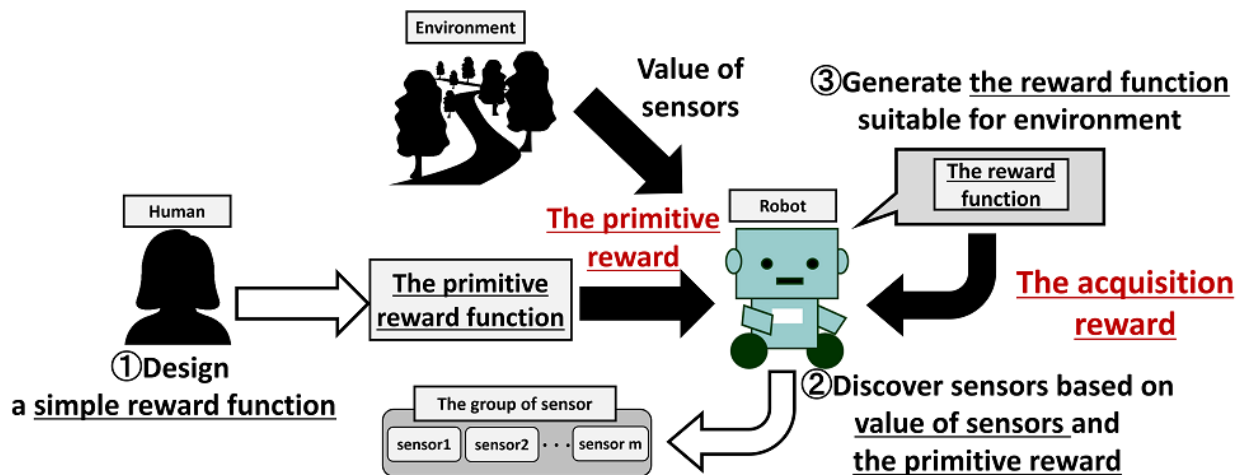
Environment

Value of sensors

③Generate the reward function suitable for environment

The reward function

Human

The primitive reward

Robot

The primitive reward function

The acquisition reward

①Design a simple reward function

②Discover sensors based on value of sensors and the primitive reward

The group of sensor

sensor1 sensor2 · · · sensor m